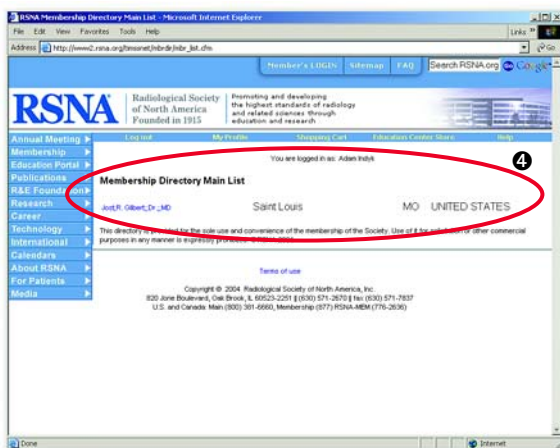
RSNA Membership Directory Main List - Microsoft Internet Explorer

File Edit View Favorites Tools Help

Links »

Address http://www2.rsna.org/timssnet/mbrdir/mbr_list.cfm

Go

Member's LOGIN Sitemap FAQ Search RSNA.org Google

RSNA Radiological Society of North America Founded in 1915

Promoting and developing the highest standards of radiology and related sciences through education and research

Annual Meeting
Membership
Education Portal
Publications
R&E Foundation
Research
Career
Technology
International
Calendars
About RSNA
For Patients
Media

Log out My Profile Shopping Cart Education Center Store Help

You are logged in as: Adam Indyk

❹

Membership Directory Main List

Jost,R. Gilbert, Dr.; MD Saint Louis MO UNITED STATES

This directory is provided for the sole use and convenience of the membership of the Society. Use of it for solicitation or other commercial purposes in any manner is expressly prohibited. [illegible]

Terms of use

Copyright © 2004 Radiological Society of North America, Inc.
820 Jorie Boulevard, Oak Brook, IL 60523-2251 || (630) 571-2670 || fax (630) 571-7837
U.S. and Canada: Main (800) 381-6660, Membership (877) RSNA-MEM (776-2636)

Done

Internet